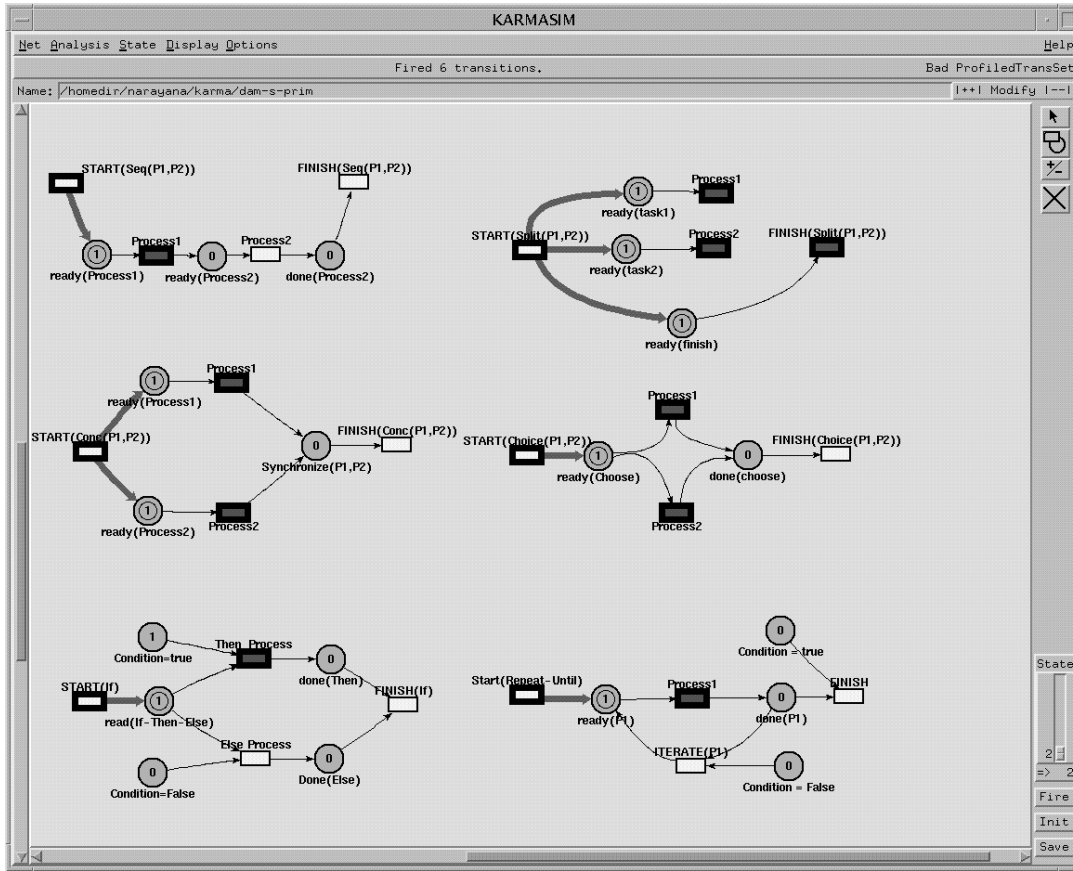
KARMASIM

Net Analysis State Display Options

Help

Fired 6 transitions.

Bad ProfiledTransSet

Name: /homedir/narayana/karma/dam-s-prim

|++| Modify |--|

START(Seq(P1,P2))

FINISH(Seq(P1,P2))

1

Process1

0

Process2

0

ready(Process1)

ready(Process2)

done(Process2)

1

Process1

ready(task1)

START(Split(P1,P2))

1

Process2

FINISH(Split(P1,P2))

ready(task2)

1

ready(finish)

1

Process1

ready(Process1)

START(Conc(P1,P2))

0

FINISH(Conc(P1,P2))

Synchronize(P1,P2)

1

ready(Process2)

Process2

Process1

START(Choice(P1,P2))

1

0

FINISH(Choice(P1,P2))

ready(Choose)

done(choose)

Process2

1

Condition=true

Then Process

0

done(Then)

START(If)

1

FINISH(If)

read(If-Then-Else)

Else Process

0

0

Condition=False

Done(Else)

0

Condition = true

Start(Repeat-Until)

1

Process1

0

FINISH

ready(P1)

done(P1)

ITERATE(P1)

0

Condition = False

State

2

=> 2

Fire

Init

Save